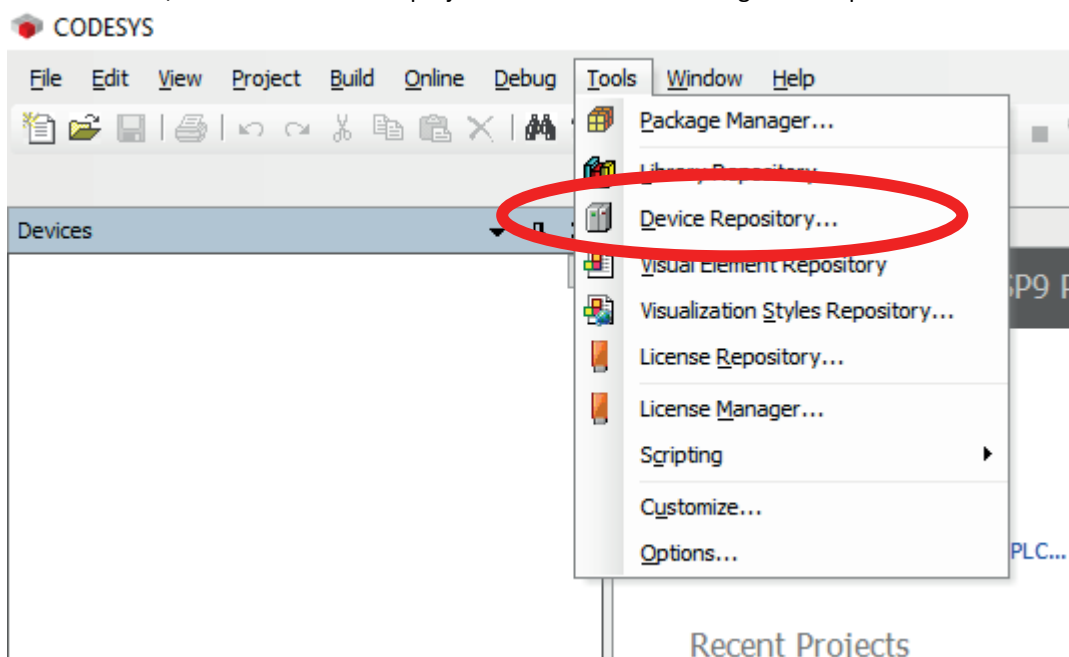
CODESYS

File Edit View Project Build Online Debug Tools Window Help

Devices

Package Manager...
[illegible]
Device Repository...
Visual Element Repository
Visualization Styles Repository...
License Repository...
License Manager...
Scripting
Customize...
Options...

SP9 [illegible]

PLC...

Recent Projects